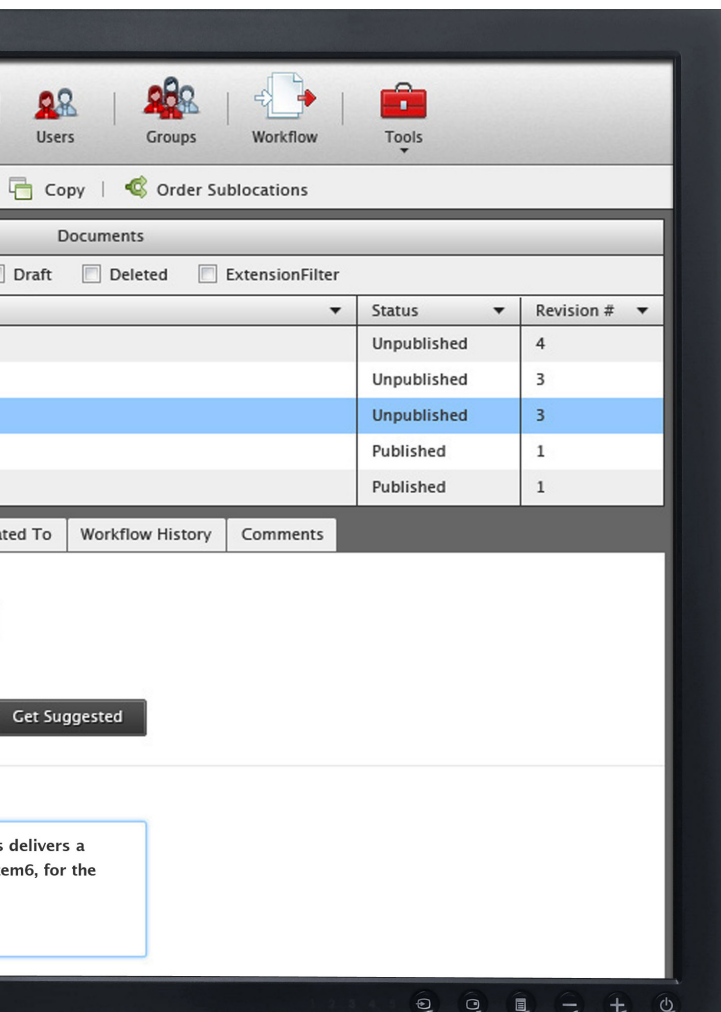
Users Groups Workflow Tools

Copy | Order Sublocations

Documents

Draft Deleted ExtensionFilter

| Status | Revision # |
|---|---|
| Unpublished | 4 |
| Unpublished | 3 |
| Unpublished | 3 |
| Published | 1 |
| Published | 1 |

ted To Workflow History Comments

Get Suggested

s delivers a
em6, for the